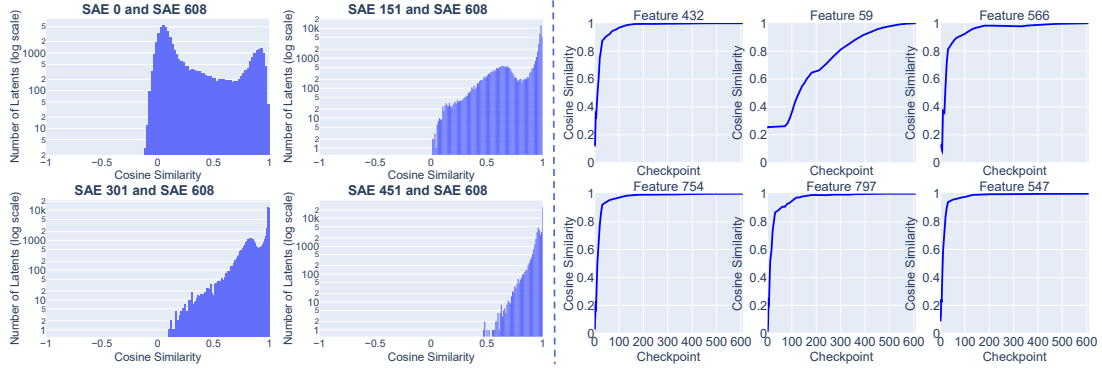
SAE 0 and SAE 608

Number of Latents (log scale)

1000
100
10
1

−1 −0.5 0 0.5 1
Cosine Similarity

SAE 151 and SAE 608

Number of Latents (log scale)

10k
1000
100
10
1

−1 −0.5 0 0.5 1
Cosine Similarity

SAE 301 and SAE 608

Number of Latents (log scale)

10k
1000
100
10
1

−1 −0.5 0 0.5 1
Cosine Similarity

SAE 451 and SAE 608

Number of Latents (log scale)

10k
1000
100
10
1

−1 −0.5 0 0.5 1
Cosine Similarity

Feature 432
Cosine Similarity
Checkpoint

Feature 59
Cosine Similarity
Checkpoint

Feature 566
Cosine Similarity
Checkpoint

Feature 754
Cosine Similarity
0 100 200 300 400 500 600
Checkpoint

Feature 797
Cosine Similarity
0 100 200 300 400 500 600
Checkpoint

Feature 547
Cosine Similarity
0 100 200 300 400 500 600
Checkpoint

1
0.8
0.6
0.4
0.2
0